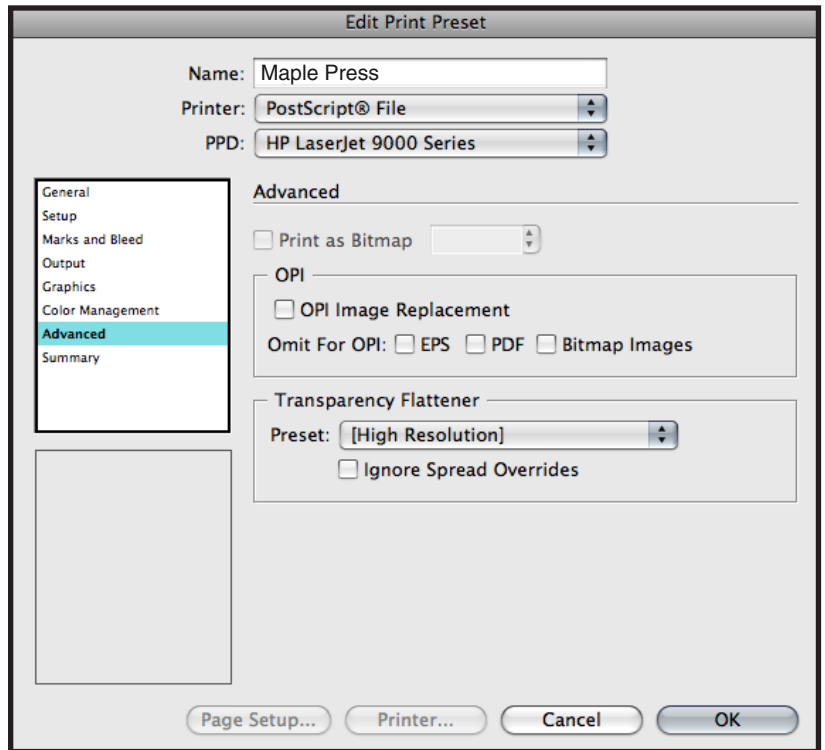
Edit Print Preset

Name: Maple Press
Printer: PostScript® File
PPD: HP LaserJet 9000 Series

General
Setup
Marks and Bleed
Output
Graphics
Color Management
Advanced
Summary

Advanced

Print as Bitmap

OPI
OPI Image Replacement
Omit For OPI: EPS PDF Bitmap Images

Transparency Flattener
Preset: [High Resolution]
Ignore Spread Overrides

Page Setup... Printer... Cancel OK